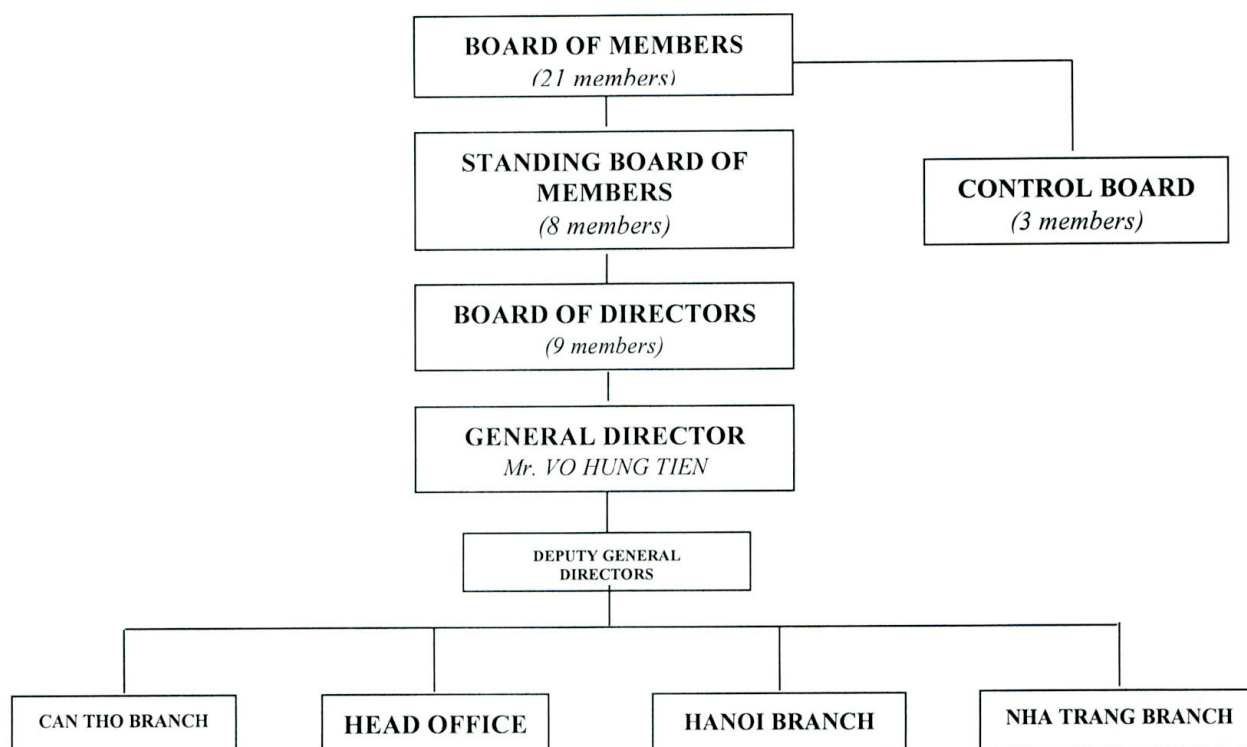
BOARD OF MEMBERS
(21 members)

STANDING BOARD OF MEMBERS
(8 members)

CONTROL BOARD
(3 members)

BOARD OF DIRECTORS
(9 members)

GENERAL DIRECTOR
Mr. VO HUNG TIEN

DEPUTY GENERAL DIRECTORS

CAN THO BRANCH

HEAD OFFICE

HANOI BRANCH

NHA TRANG BRANCH